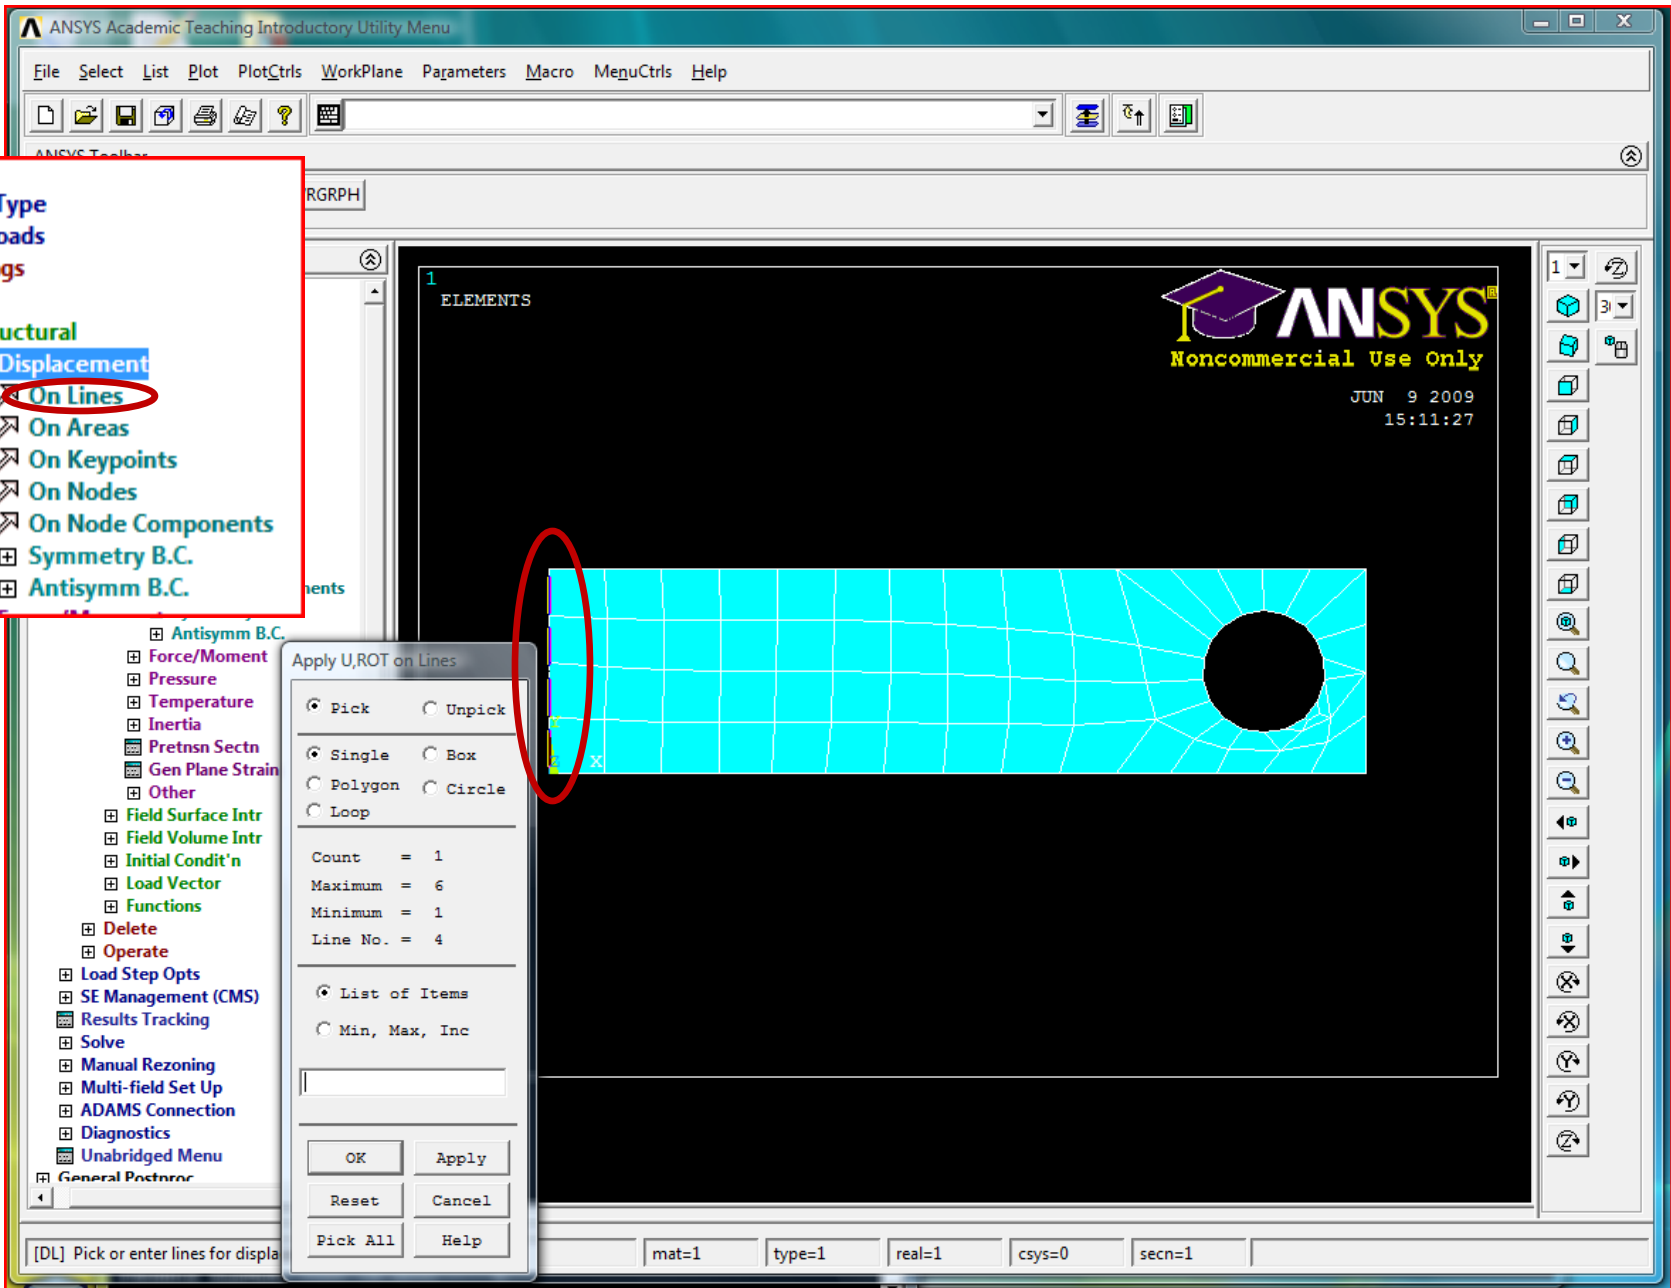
ANSYS Academic Teaching Introductory Utility Menu

File Select List Plot PlotCtrls WorkPlane Parameters Macro MenuCtrls Help

ANSYS Toolbar

RGRPH

Type
oads
gs
uctural
Displacement
On Lines
On Areas
On Keypoints
On Nodes
On Node Components
Symmetry B.C.
Antisymm B.C.

ents

Antisymm B.C.
Force/Moment
Pressure
Temperature
Inertia
Pretnsn Sectn
Gen Plane Strain
Other
Field Surface Intr
Field Volume Intr
Initial Condit'n
Load Vector
Functions
Delete
Operate
Load Step Opts
SE Management (CMS)
Results Tracking
Solve
Manual Rezoning
Multi-field Set Up
ADAMS Connection
Diagnostics
Unabridged Menu
General Postproc

Apply U,ROT on Lines

Pick Unpick
Single Box
Polygon Circle
Loop

Count = 1
Maximum = 6
Minimum = 1
Line No. = 4

List of Items
Min, Max, Inc

OK Apply
Reset Cancel
Pick All Help

1
ELEMENTS

ANSYS
Noncommercial Use Only

JUN 9 2009
15:11:27

Y
X

[DL] Pick or enter lines for displa

mat=1 type=1 real=1 csys=0 secn=1